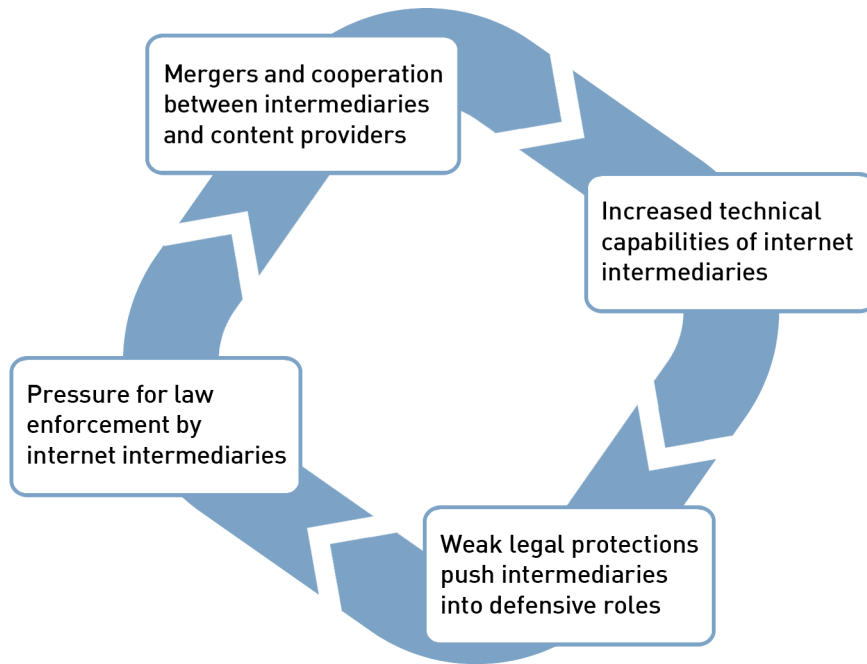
Mergers and cooperation between intermediaries and content providers

Increased technical capabilities of internet intermediaries

Weak legal protections push intermediaries into defensive roles

Pressure for law enforcement by internet intermediaries